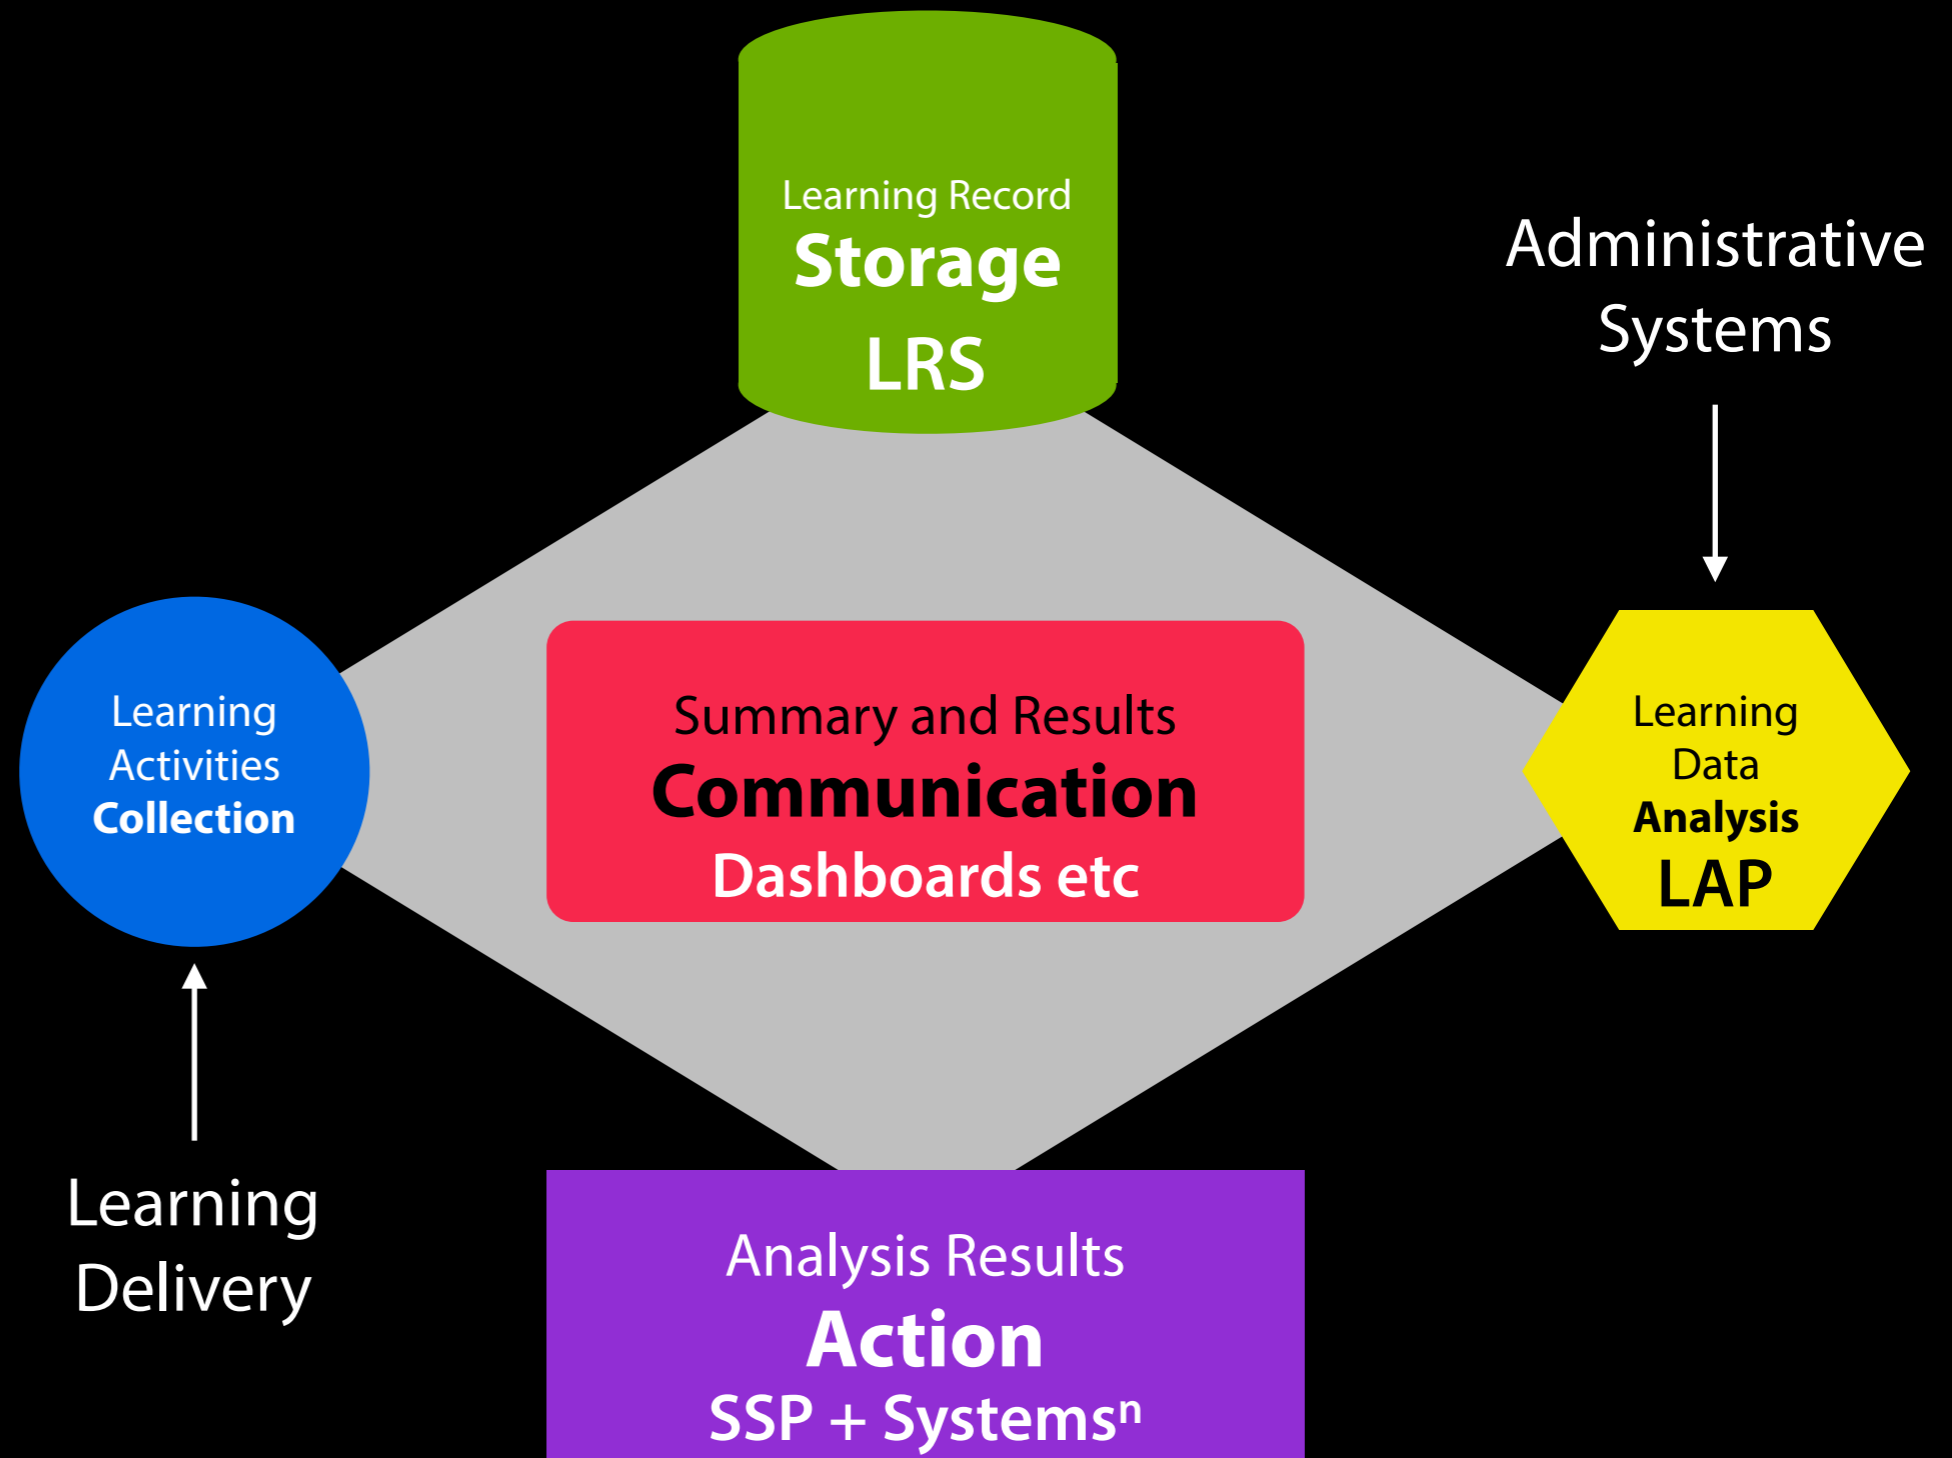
Learning Record
Storage
LRS

Administrative Systems

Learning Activities
Collection

Summary and Results
Communication
Dashboards etc

Learning Data
Analysis
LAP

Learning Delivery

Analysis Results
Action
SSP + Systems$^n$